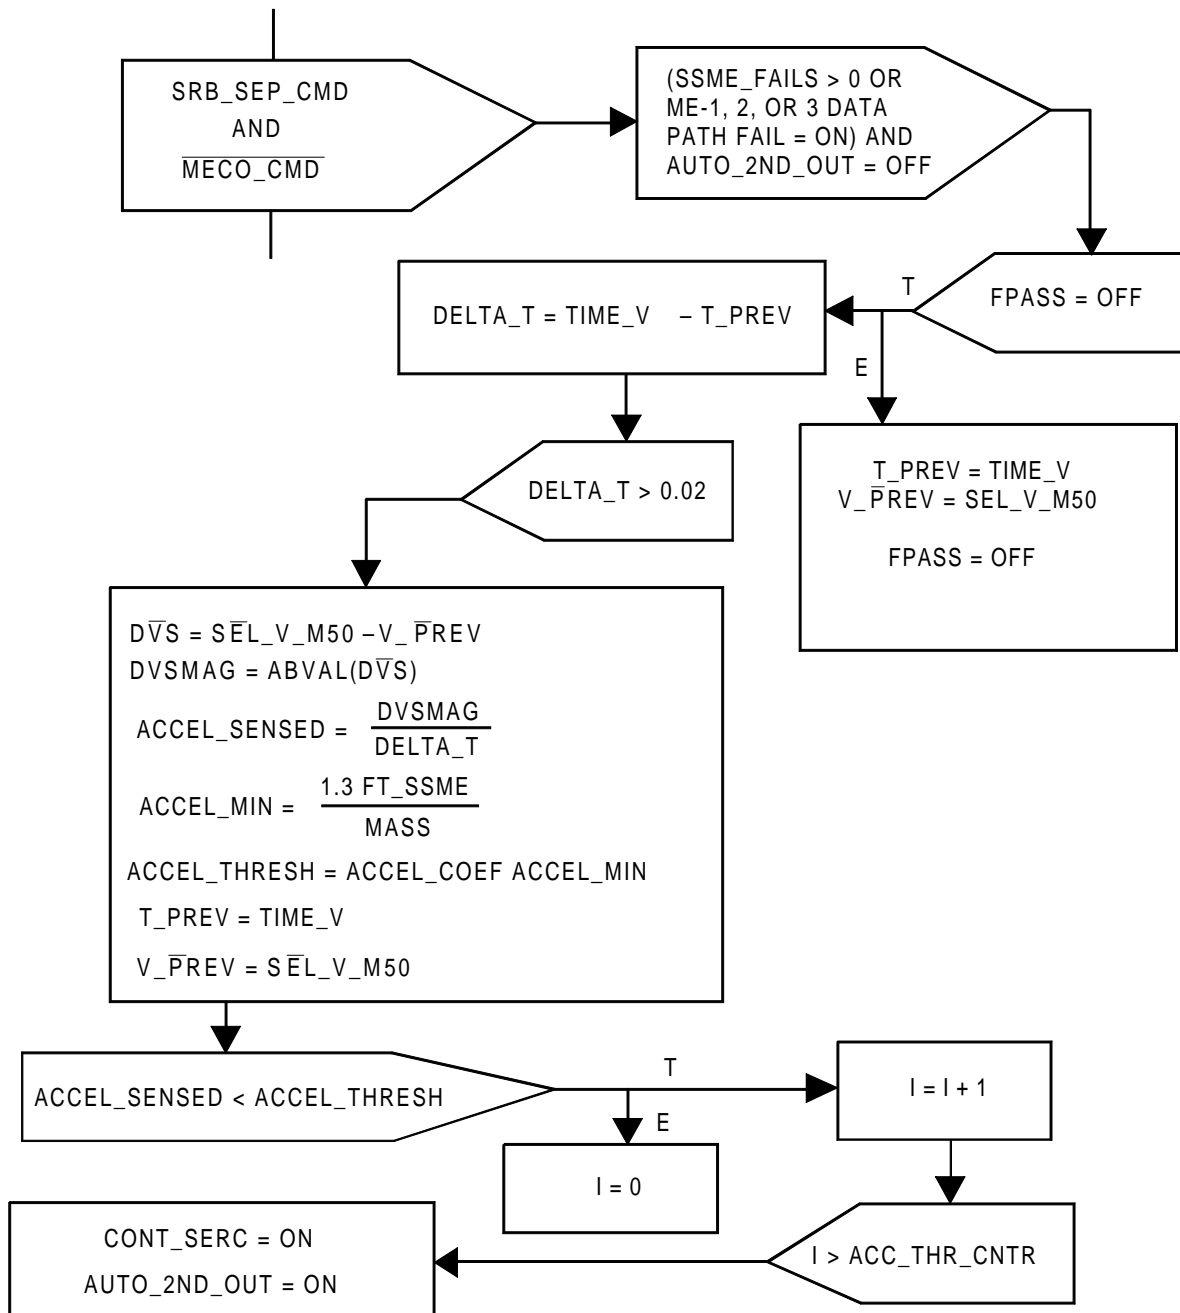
SRB_SEP_CMD
AND
$\overline{\text{MECO\_CMD}}$

(SSME_FAILS > 0 OR ME-1, 2, OR 3 DATA PATH FAIL = ON) AND AUTO_2ND_OUT = OFF

T

FPASS = OFF

DELTA_T = TIME_V – T_PREV

E

T_PREV = TIME_V
V_$\overline{\text{P}}$REV = SEL_V_M50

FPASS = OFF

DELTA_T > 0.02

D$\overline{\text{V}}$S = S$\overline{\text{E}}$L_V_M50 – V_$\overline{\text{P}}$REV
DVSMAG = ABVAL(D$\overline{\text{V}}$S)
ACCEL_SENSED = $\frac{\text{DVSMAG}}{\text{DELTA\_T}}$
ACCEL_MIN = $\frac{\text{1.3 FT\_SSME}}{\text{MASS}}$
ACCEL_THRESH = ACCEL_COEF ACCEL_MIN
T_PREV = TIME_V
V_$\overline{\text{P}}$REV = S$\overline{\text{E}}$L_V_M50

ACCEL_SENSED < ACCEL_THRESH

T

I = I + 1

E

I = 0

CONT_SERC = ON
AUTO_2ND_OUT = ON

I > ACC_THR_CNTR